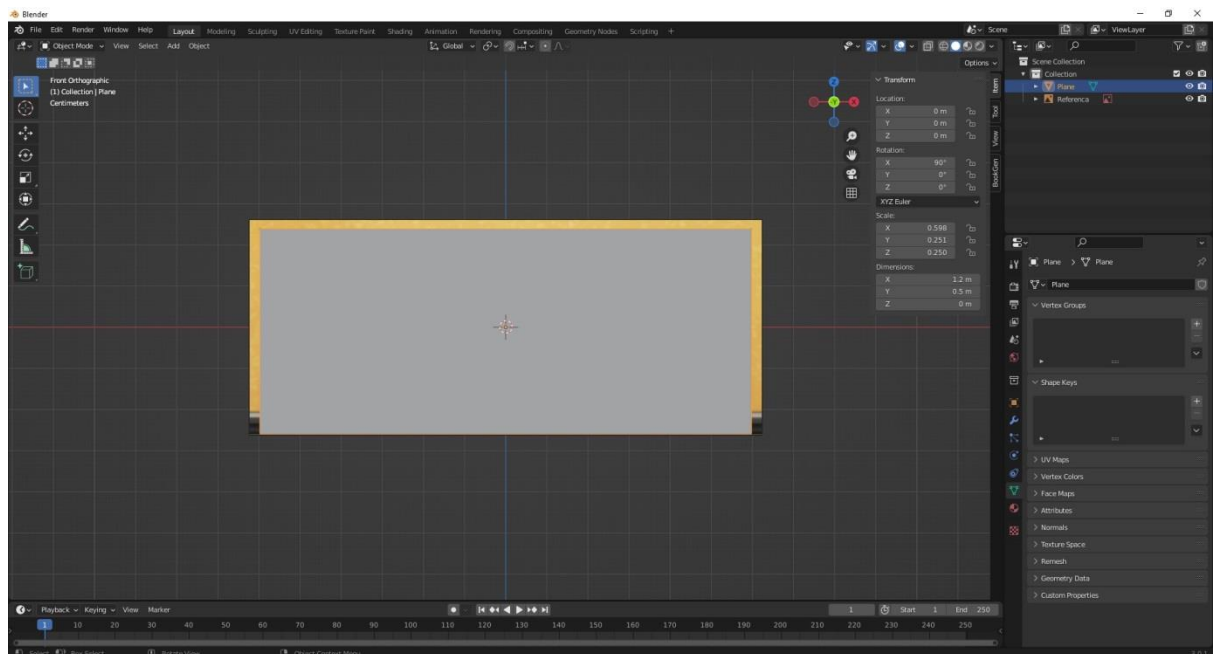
Blender

File Edit Render Window Help Layout Modeling Sculpting UV Editing Texture Paint Shading Animation Rendering Compositing Geometry Nodes Scripting +

Scene ViewLayer

Object Mode View Select Add Object Global

Options

Front Orthographic
(1) Collection | Plane
Centimeters

Transform
Location:
X 0 m
Y 0 m
Z 0 m
Rotation:
X 90°
Y 0°
Z 0°
XYZ Euler
Scale:
X 0.598
Y 0.251
Z 0.250
Dimensions:
X 1.2 m
Y 0.5 m
Z 0 m

Item Tool View BoolTool

Scene Collection
Collection
Plane
Referenca

Plane > Plane
Plane
Vertex Groups
Shape Keys
UV Maps
Vertex Colors
Face Maps
Attributes
Normals
Texture Space
Remesh
Geometry Data
Custom Properties

Playback Keying View Marker
1 Start 1 End 250
1 10 20 30 40 50 60 70 80 90 100 110 120 130 140 150 160 170 180 190 200 210 220 230 240 250

Select Box Select Rotate View Object Context Menu